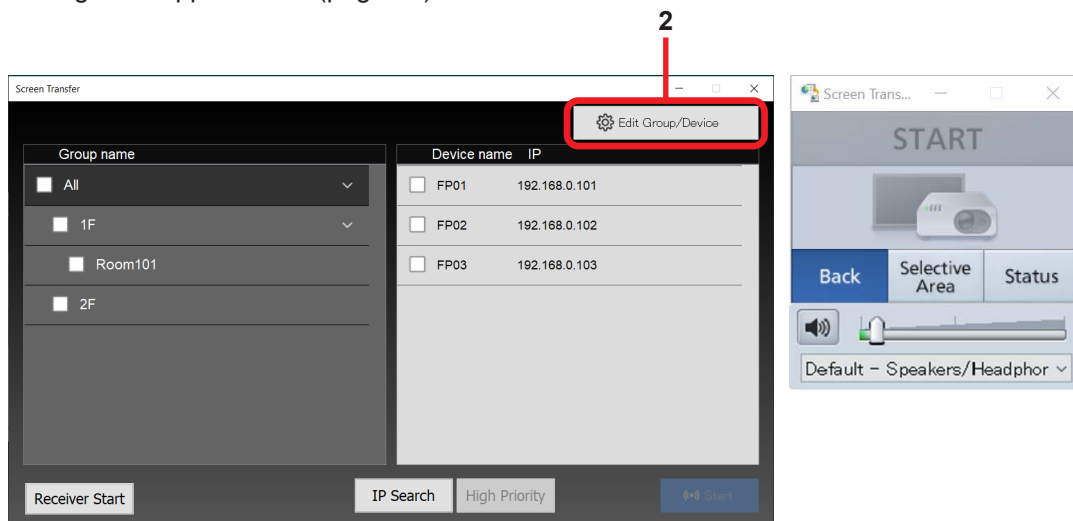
2

Screen Transfer

Edit Group/Device

Group name

All

1F

Room101

2F

Device name IP

FP01 192.168.0.101

FP02 192.168.0.102

FP03 192.168.0.103

Receiver Start

IP Search

High Priority

Start

Screen Trans...

START

Back

Selective Area

Status

Default - Speakers/Headphor